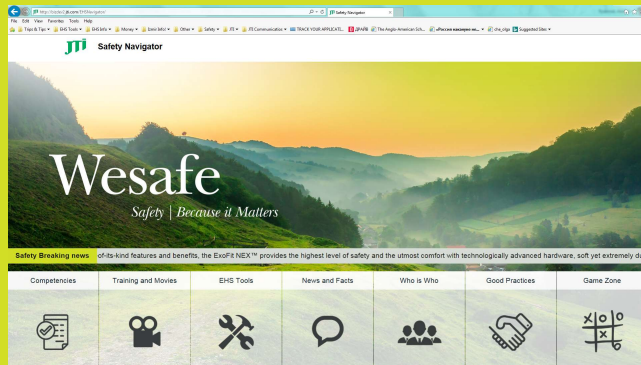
http://ctsdsv2.jti.com/EHSNavigator/
Safety Navigator
File Edit View Favorites Tools Help
Tips & Tips ▾ EHS Tools ▾ EHS Info ▾ Money ▾ Emir Info! ▾ Other ▾ Safety ▾ JTI ▾ JTI Communication ▾ TRACK YOUR APPLICATI... ДПАРВ The Anglo-American Sch... «Россия накануне ве... ▾ che_olga Suggested Sites ▾
JTI Safety Navigator
Wesafe
Safety | Because it Matters
Safety Breaking news of-its-kind features and benefits, the ExoFit NEX™ provides the highest level of safety and the utmost comfort with technologically advanced hardware, soft yet extremely d
Competencies
Training and Movies
EHS Tools
News and Facts
Who is Who
Good Practices
Game Zone